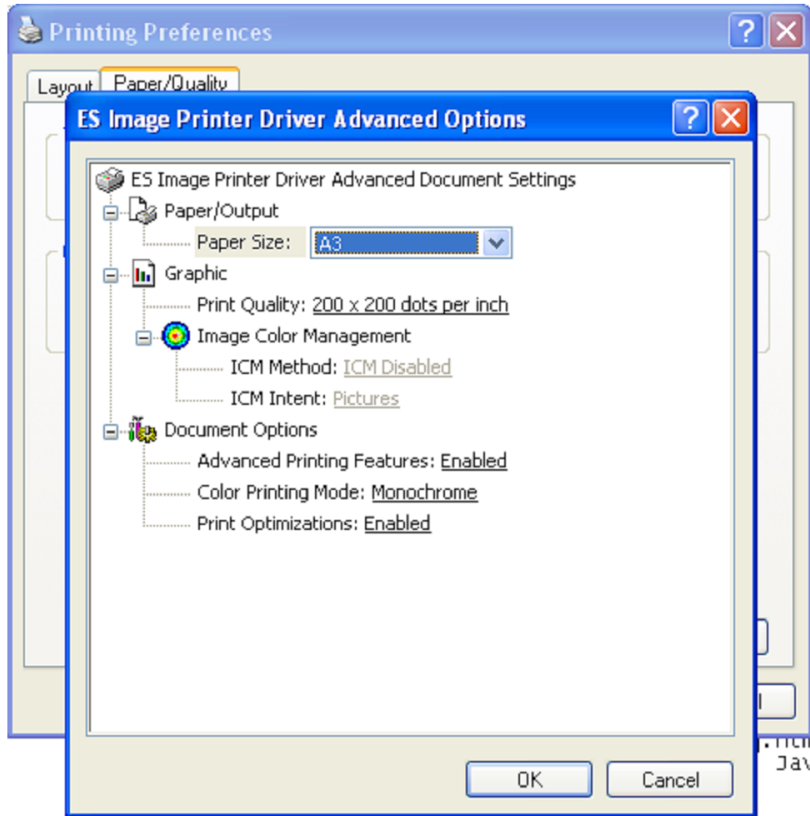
Printing Preferences

Layout | Paper/Quality

ES Image Printer Driver Advanced Options

ES Image Printer Driver Advanced Document Settings
Paper/Output
Paper Size: A3
Graphic
Print Quality: 200 x 200 dots per inch
Image Color Management
ICM Method: ICM Disabled
ICM Intent: Pictures
Document Options
Advanced Printing Features: Enabled
Color Printing Mode: Monochrome
Print Optimizations: Enabled

OK
Cancel

.htm
Jav